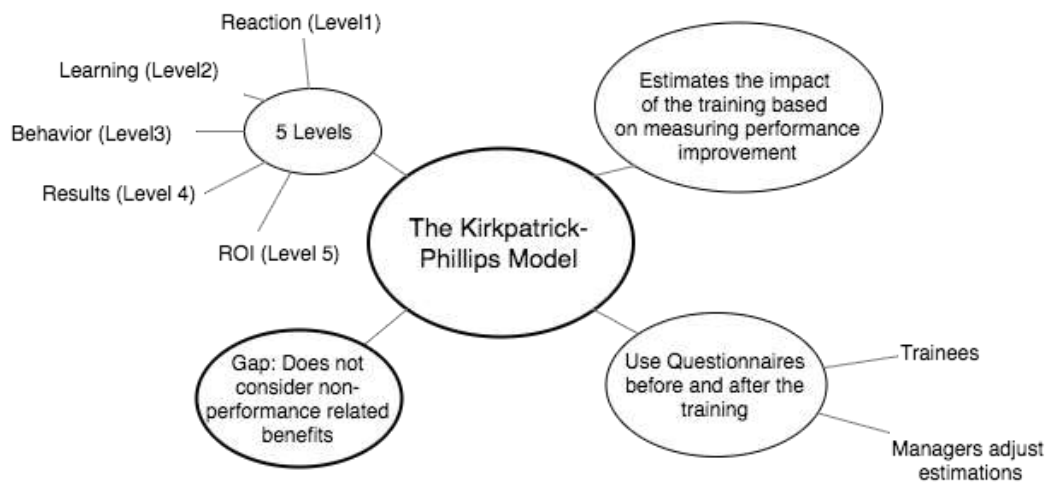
Reaction (Level1)

Learning (Level2)

Behavior (Level3)

5 Levels

Results (Level 4)

ROI (Level 5)

Estimates the impact of the training based on measuring performance improvement

The Kirkpatrick-Phillips Model

Gap: Does not consider non-performance related benefits

Use Questionnaires before and after the training

Trainees

Managers adjust estimations